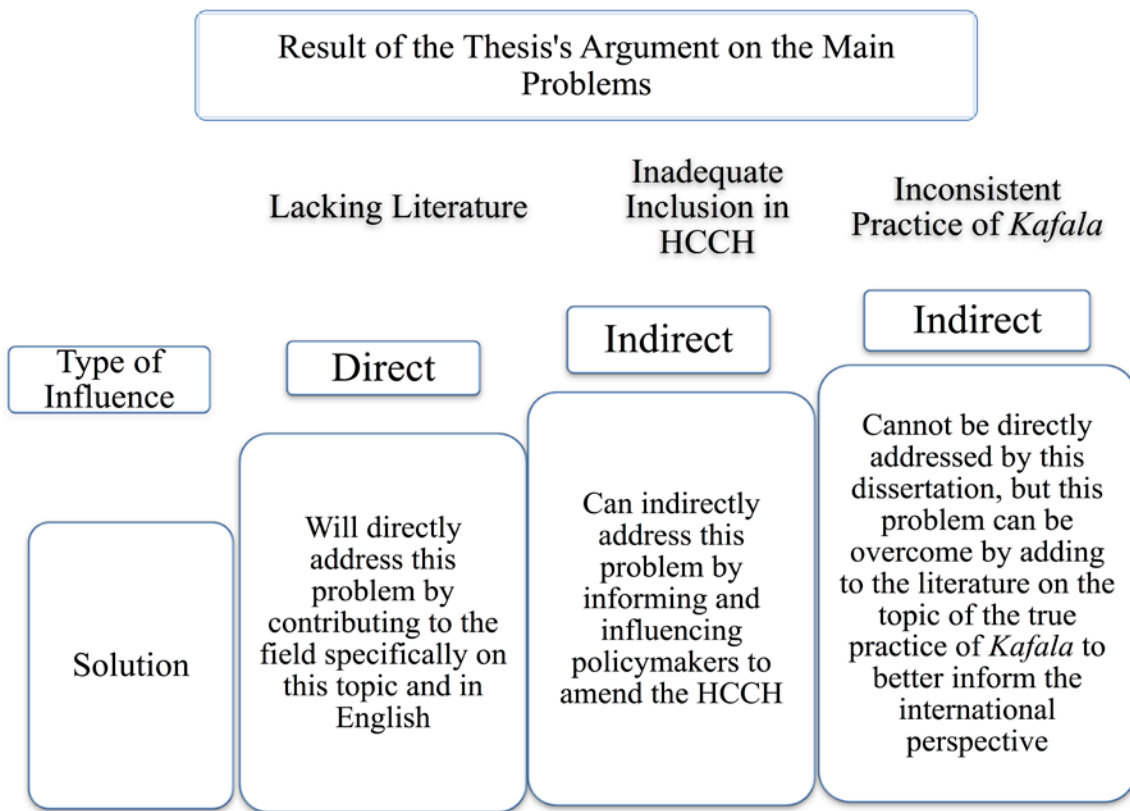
Result of the Thesis's Argument on the Main Problems

|  | Lacking Literature | Inadequate Inclusion in HCCH | Inconsistent Practice of *Kafala* |
|---|---|---|---|
| Type of Influence | Direct | Indirect | Indirect |
| Solution | Will directly address this problem by contributing to the field specifically on this topic and in English | Can indirectly address this problem by informing and influencing policymakers to amend the HCCH | Cannot be directly addressed by this dissertation, but this problem can be overcome by adding to the literature on the topic of the true practice of *Kafala* to better inform the international perspective |